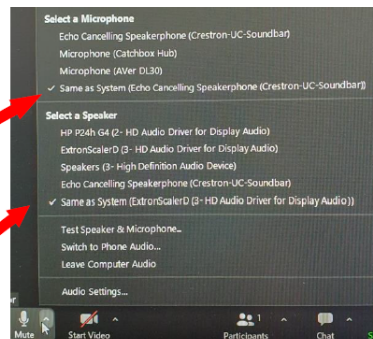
Select a Microphone
Echo Cancelling Speakerphone (Crestron-UC-Soundbar)
Microphone (Catchbox Hub)
Microphone (AVer DL30)
✓ Same as System (Echo Cancelling Speakerphone (Crestron-UC-Soundbar))

Select a Speaker
HP P24h G4 (2- HD Audio Driver for Display Audio)
ExtronScalerD (3- HD Audio Driver for Display Audio)
Speakers (3- High Definition Audio Device)
Echo Cancelling Speakerphone (Crestron-UC-Soundbar)
✓ Same as System (ExtronScalerD (3- HD Audio Driver for Display Audio))

Test Speaker & Microphone...
Switch to Phone Audio...
Leave Computer Audio

Audio Settings...

Mute
Start Video
1
Participants
Chat